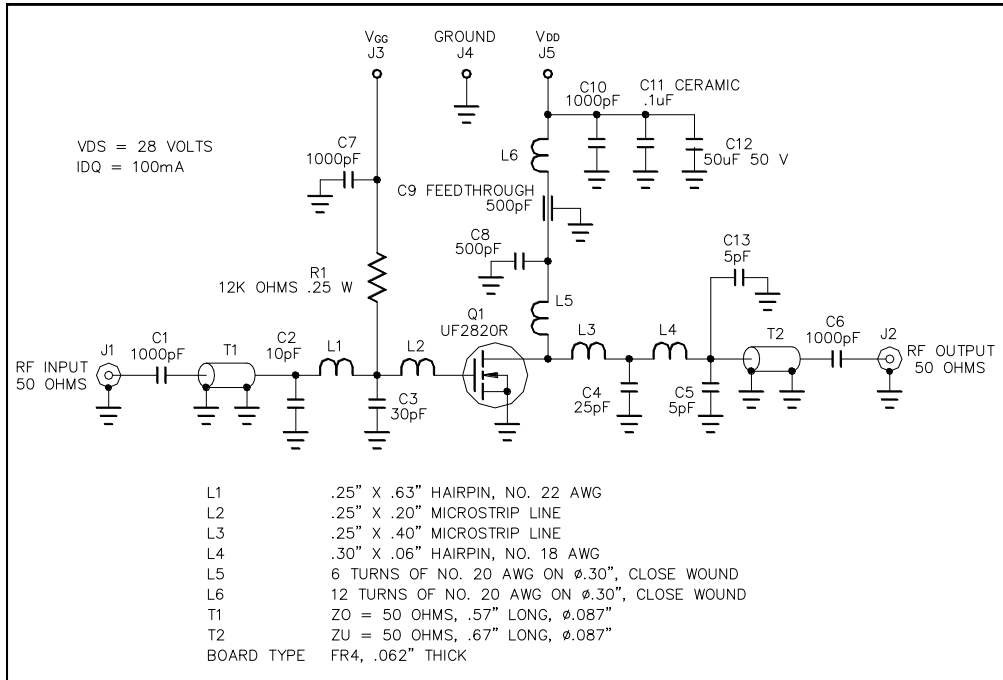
$V_{GG}$
J3

GROUND
J4

$V_{DD}$
J5

C10
1000pF

C11 CERAMIC
.1uF

C12
50uF 50 V

VDS = 28 VOLTS
IDQ = 100mA

C7
1000pF

L6

C9 FEEDTHROUGH
500pF

C8
500pF

C13
5pF

R1
12K OHMS .25 W

L5

Q1
UF2820R

RF INPUT
50 OHMS

J1

C1
1000pF

T1

C2
10pF

L1

L2

C3
30pF

L3

L4

C4
25pF

C5
5pF

T2

C6
1000pF

J2

RF OUTPUT
50 OHMS

| | |
|---|---|
| L1 | .25" X .63" HAIRPIN, NO. 22 AWG |
| L2 | .25" X .20" MICROSTRIP LINE |
| L3 | .25" X .40" MICROSTRIP LINE |
| L4 | .30" X .06" HAIRPIN, NO. 18 AWG |
| L5 | 6 TURNS OF NO. 20 AWG ON ø.30", CLOSE WOUND |
| L6 | 12 TURNS OF NO. 20 AWG ON ø.30", CLOSE WOUND |
| T1 | ZO = 50 OHMS, .57" LONG, ø.087" |
| T2 | ZU = 50 OHMS, .67" LONG, ø.087" |
| BOARD TYPE | FR4, .062" THICK |